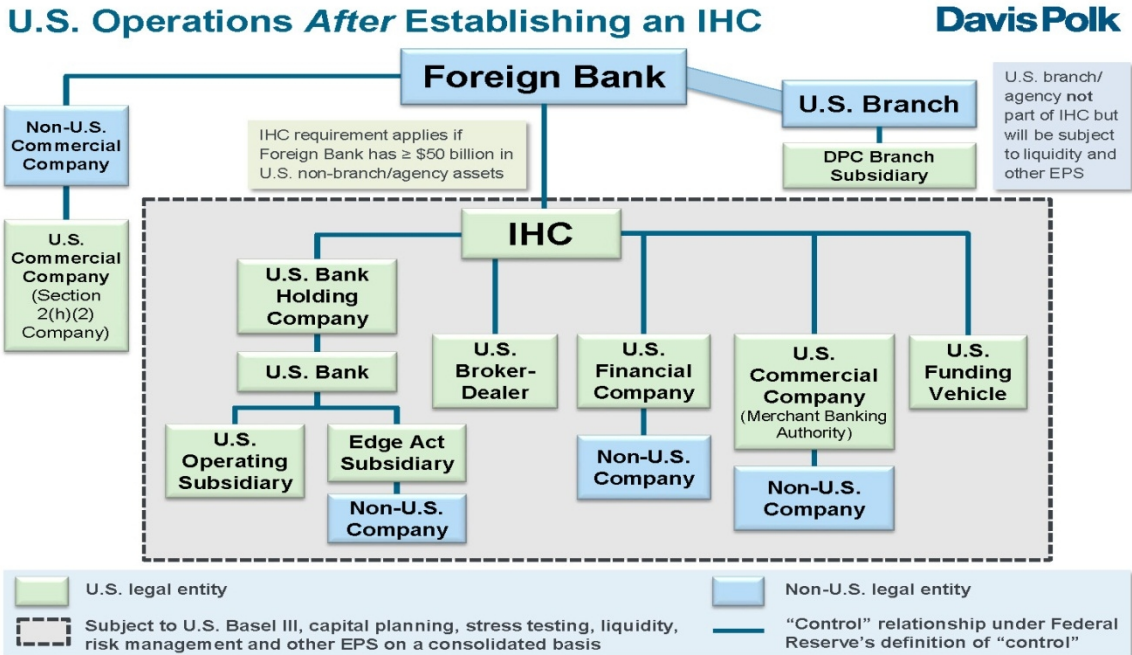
U.S. Operations *After* Establishing an IHC

Davis Polk

Foreign Bank

Non-U.S. Commercial Company

U.S. Commercial Company (Section 2(h)(2) Company)

IHC requirement applies if Foreign Bank has ≥ \$50 billion in U.S. non-branch/agency assets

U.S. Branch

DPC Branch Subsidiary

U.S. branch/ agency **not** part of IHC but will be subject to liquidity and other EPS

IHC

U.S. Bank Holding Company

U.S. Bank

U.S. Operating Subsidiary

Edge Act Subsidiary

Non-U.S. Company

U.S. Broker-Dealer

U.S. Financial Company

Non-U.S. Company

U.S. Commercial Company (Merchant Banking Authority)

Non-U.S. Company

U.S. Funding Vehicle

U.S. legal entity

Non-U.S. legal entity

Subject to U.S. Basel III, capital planning, stress testing, liquidity, risk management and other EPS on a consolidated basis

"Control" relationship under Federal Reserve's definition of "control"